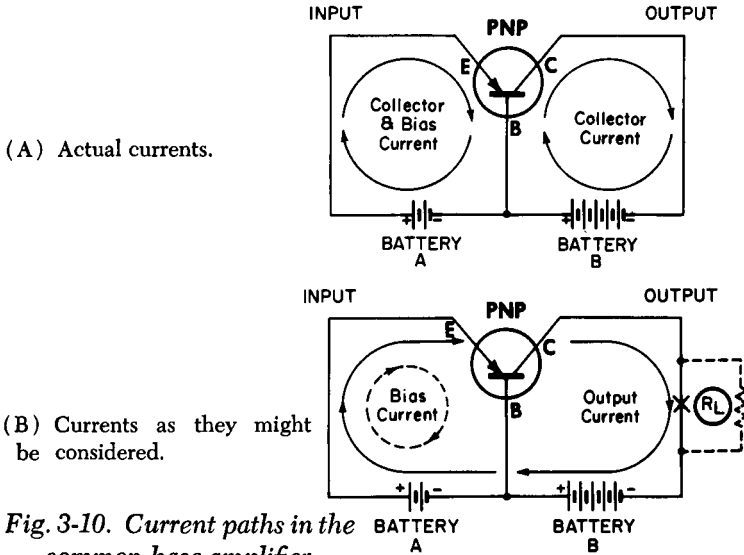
INPUT

PNP

OUTPUT

E

C

Collector & Bias Current

Collector Current

B

(A) Actual currents.

+ -

BATTERY A

BATTERY B

INPUT

PNP

OUTPUT

E

C

Bias Current

Output Current

$R_L$

B

(B) Currents as they might be considered.

+ -

+ -

BATTERY A

BATTERY B

Fig. 3-10. Current paths in the common-base amplifier.